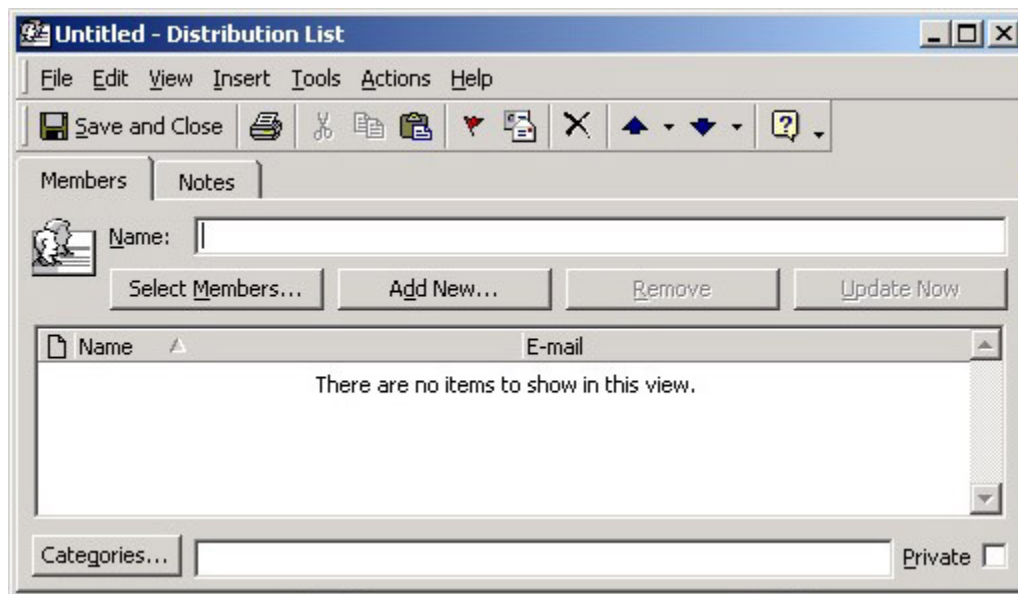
Untitled - Distribution List

File Edit View Insert Tools Actions Help

Save and Close

Members Notes

Name:

Select Members... Add New... Remove Update Now

| Name | E-mail |
|---|---|
| There are no items to show in this view. | |

Categories... Private